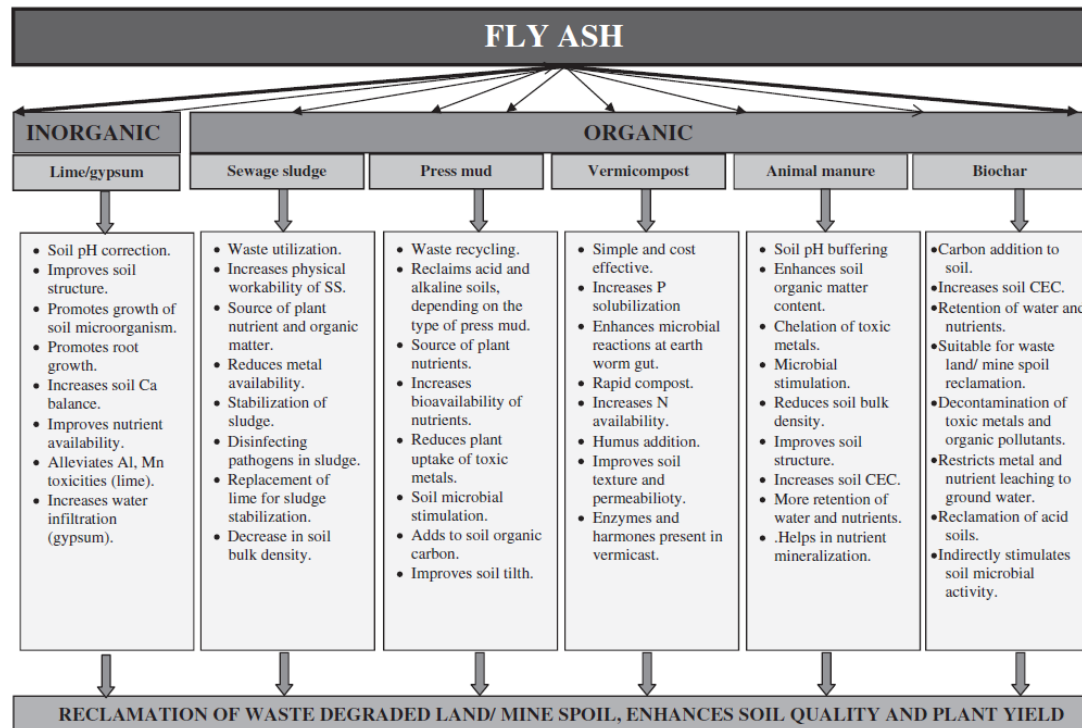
FLY ASH

INORGANIC

ORGANIC

Lime/gypsum

Sewage sludge

Press mud

Vermicompost

Animal manure

Biochar

• Soil pH correction.
• Improves soil structure.
• Promotes growth of soil microorganism.
• Promotes root growth.
• Increases soil Ca balance.
• Improves nutrient availability.
• Alleviates Al, Mn toxicities (lime).
• Increases water infiltration (gypsum).

• Waste utilization.
• Increases physical workability of SS.
• Source of plant nutrient and organic matter.
• Reduces metal availability.
• Stabilization of sludge.
• Disinfecting pathogens in sludge.
• Replacement of lime for sludge stabilization.
• Decrease in soil bulk density.

• Waste recycling.
• Reclaims acid and alkaline soils, depending on the type of press mud.
• Source of plant nutrients.
• Increases bioavailability of nutrients.
• Reduces plant uptake of toxic metals.
• Soil microbial stimulation.
• Adds to soil organic carbon.
• Improves soil tilth.

• Simple and cost effective.
• Increases P solubilization
• Enhances microbial reactions at earth worm gut.
• Rapid compost.
• Increases N availability.
• Humus addition.
• Improves soil texture and permeabilioty.
• Enzymes and harmones present in vermicast.

• Soil pH buffering
• Enhances soil organic matter content.
• Chelation of toxic metals.
• Microbial stimulation.
• Reduces soil bulk density.
• Improves soil structure.
• Increases soil CEC.
• More retention of water and nutrients.
• .Helps in nutrient mineralization.

•Carbon addition to soil.
•Increases soil CEC.
•Retention of water and nutrients.
•Suitable for waste land/ mine spoil reclamation.
•Decontamination of toxic metals and organic pollutants.
•Restricts metal and nutrient leaching to ground water.
•Reclamation of acid soils.
•Indirectly stimulates soil microbial activity.

RECLAMATION OF WASTE DEGRADED LAND/ MINE SPOIL, ENHANCES SOIL QUALITY AND PLANT YIELD